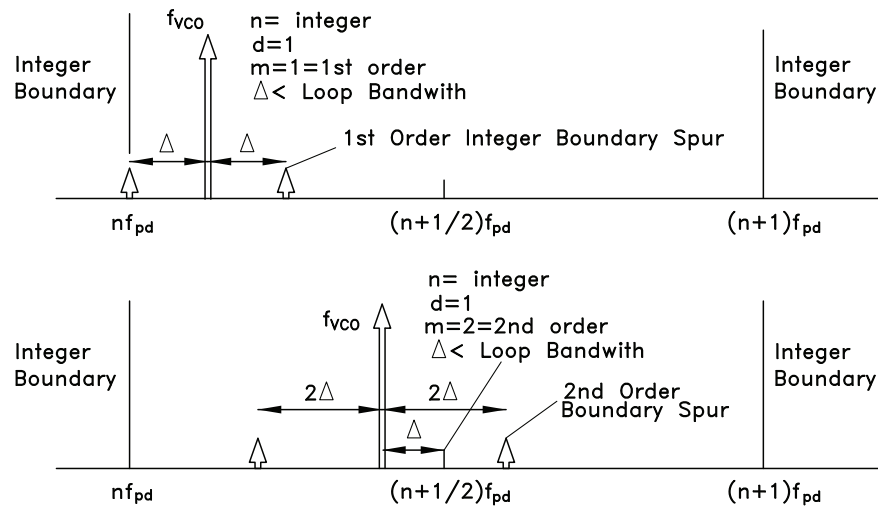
$f_{VCO}$

n= integer
d=1
m=1=1st order
$\Delta$< Loop Bandwith

Integer Boundary

Integer Boundary

$\Delta$ $\Delta$

1st Order Integer Boundary Spur

$nf_{pd}$ $(n+1/2)f_{pd}$ $(n+1)f_{pd}$

n= integer
d=1
m=2=2nd order
$\Delta$< Loop Bandwith

$f_{VCO}$

Integer Boundary

Integer Boundary

$2\Delta$ $2\Delta$

$\Delta$

2nd Order Boundary Spur

$nf_{pd}$ $(n+1/2)f_{pd}$ $(n+1)f_{pd}$